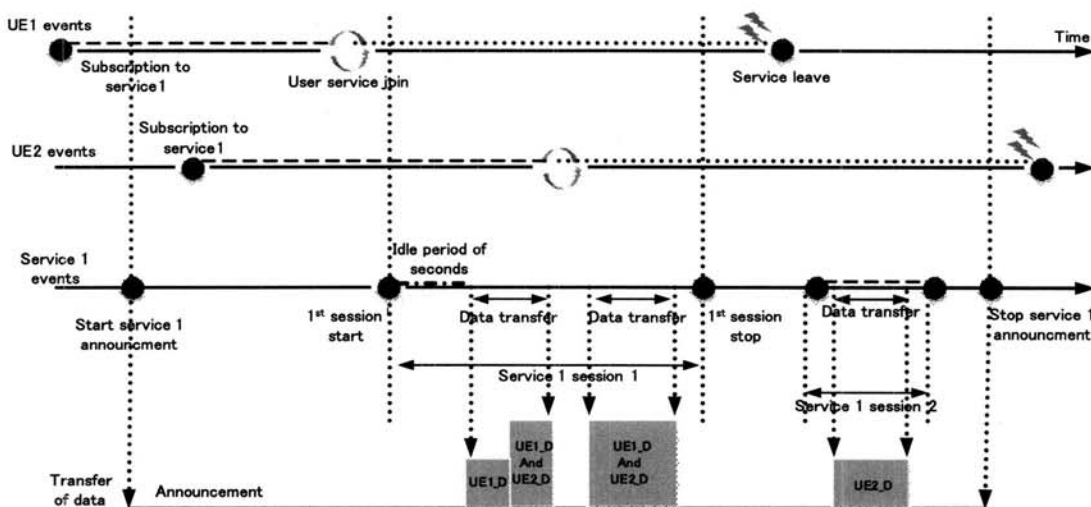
UE1 events

Time

Subscription to service1

User service join

Service leave

Subscription to service1

UE2 events

Service 1 events

Idle period of seconds

Start service 1 announcment

1st session start

Data transfer

Data transfer

1st session stop

Data transfer

Stop service 1 announcment

Service 1 session 1

Service 1 session 2

UE1_D

UE1_D And UE2_D

UE1_D And UE2_D

UE2_D

Transfer of data

Announcement